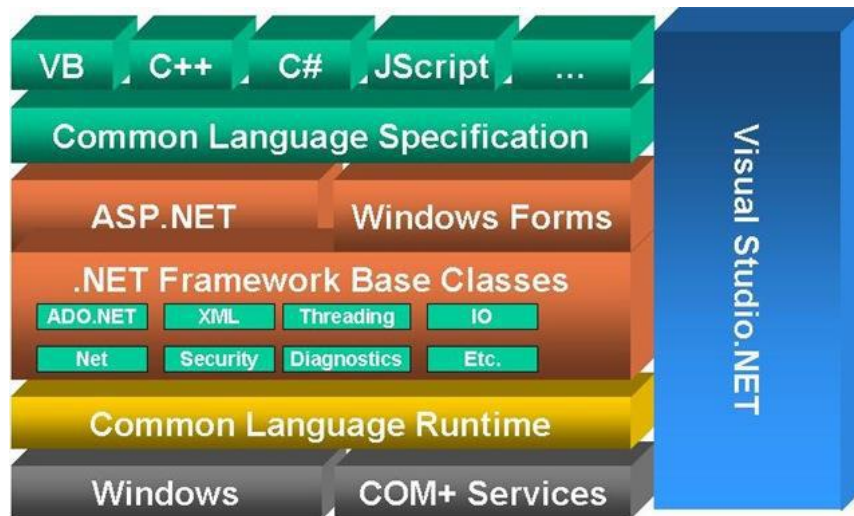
VB C++ C# JScript ...

Common Language Specification

ASP.NET Windows Forms

.NET Framework Base Classes

ADO.NET XML Threading IO

Net Security Diagnostics Etc.

Common Language Runtime

Windows COM+ Services

Visual Studio.NET